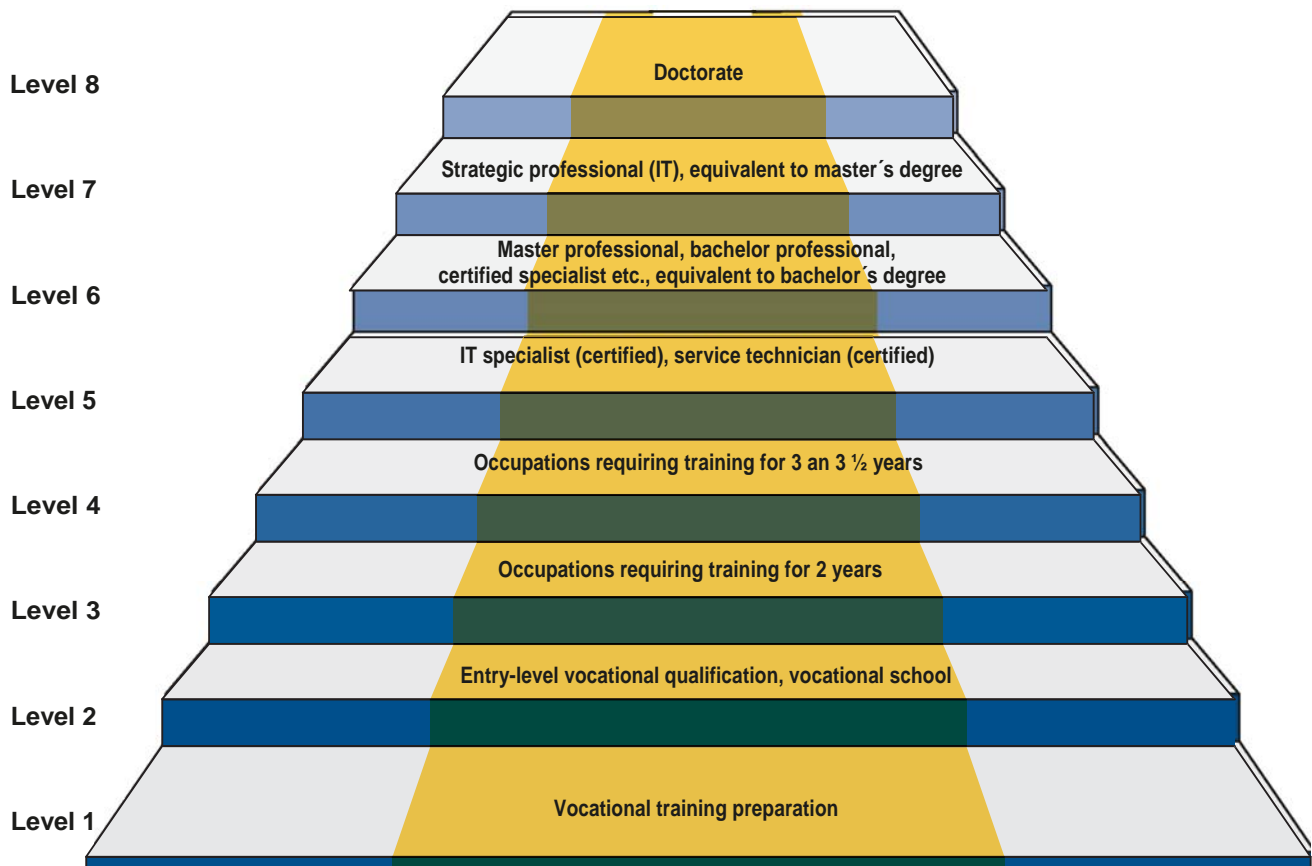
Level 8
Doctorate

Level 7
Strategic professional (IT), equivalent to master´s degree

Level 6
Master professional, bachelor professional, certified specialist etc., equivalent to bachelor´s degree

Level 5
IT specialist (certified), service technician (certified)

Level 4
Occupations requiring training for 3 an 3 ½ years

Level 3
Occupations requiring training for 2 years

Level 2
Entry-level vocational qualification, vocational school

Level 1
Vocational training preparation